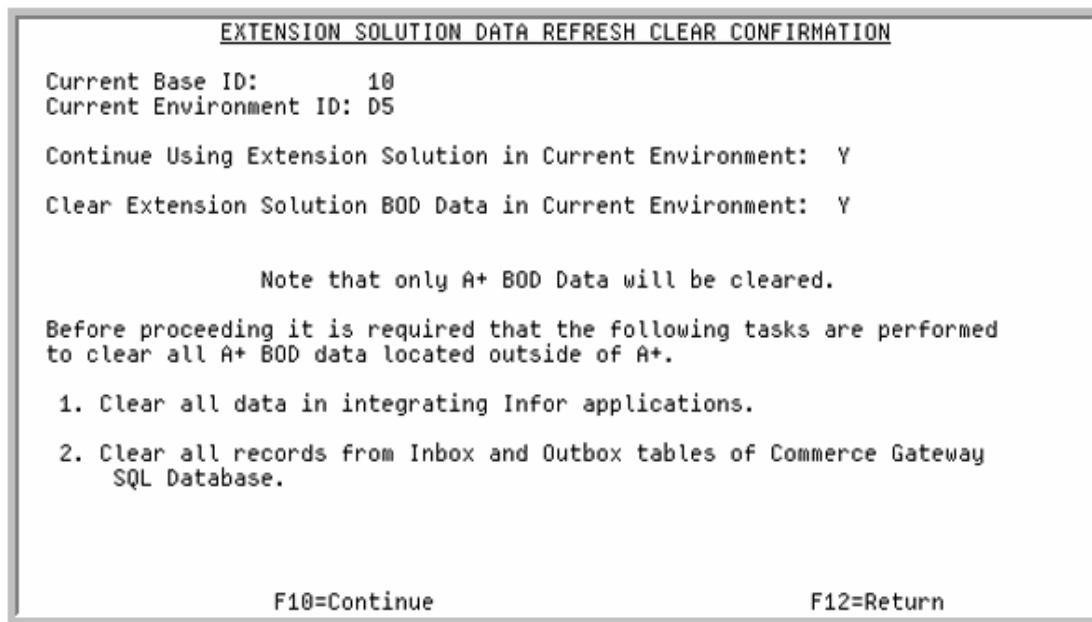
EXTENSION SOLUTION DATA REFRESH CLEAR CONFIRMATION

Current Base ID: 10
Current Environment ID: D5

Continue Using Extension Solution in Current Environment: Y

Clear Extension Solution BOD Data in Current Environment: Y

Note that only A+ BOD Data will be cleared.

Before proceeding it is required that the following tasks are performed to clear all A+ BOD data located outside of A+.

1. Clear all data in integrating Infor applications.

2. Clear all records from Inbox and Outbox tables of Commerce Gateway SQL Database.

F10=Continue F12=Return